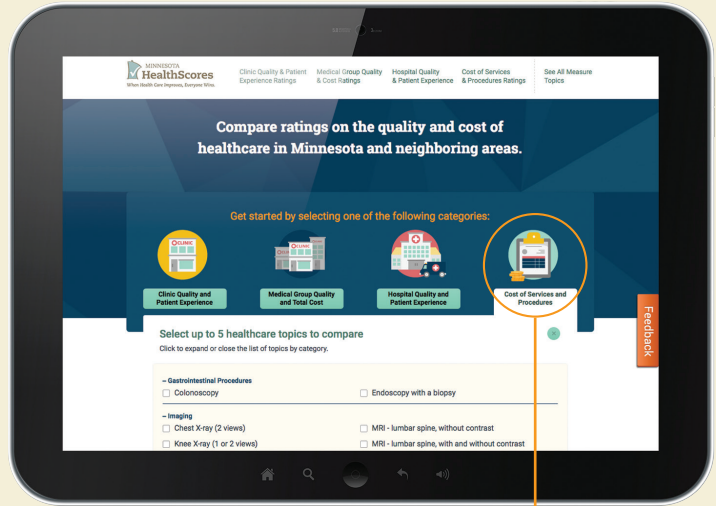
MINNESOTA
HealthScores
When Health Care Improves, Everyone Wins.

Clinic Quality & Patient Experience Ratings

Medical Group Quality & Cost Ratings

Hospital Quality & Patient Experience

Cost of Services & Procedures Ratings

See All Measure Topics

Compare ratings on the quality and cost of healthcare in Minnesota and neighboring areas.

Get started by selecting one of the following categories:

CLINIC

Clinic Quality and Patient Experience

CLINIC

Medical Group Quality and Total Cost

Hospital Quality and Patient Experience

Cost of Services and Procedures

Feedback

Select up to 5 healthcare topics to compare

Click to expand or close the list of topics by category.

– Gastrointestinal Procedures

Colonoscopy

Endoscopy with a biopsy

– Imaging

Chest X-ray (2 views)

MRI - lumbar spine, without contrast

Knee X-ray (1 or 2 views)

MRI - lumbar spine, with and without contrast